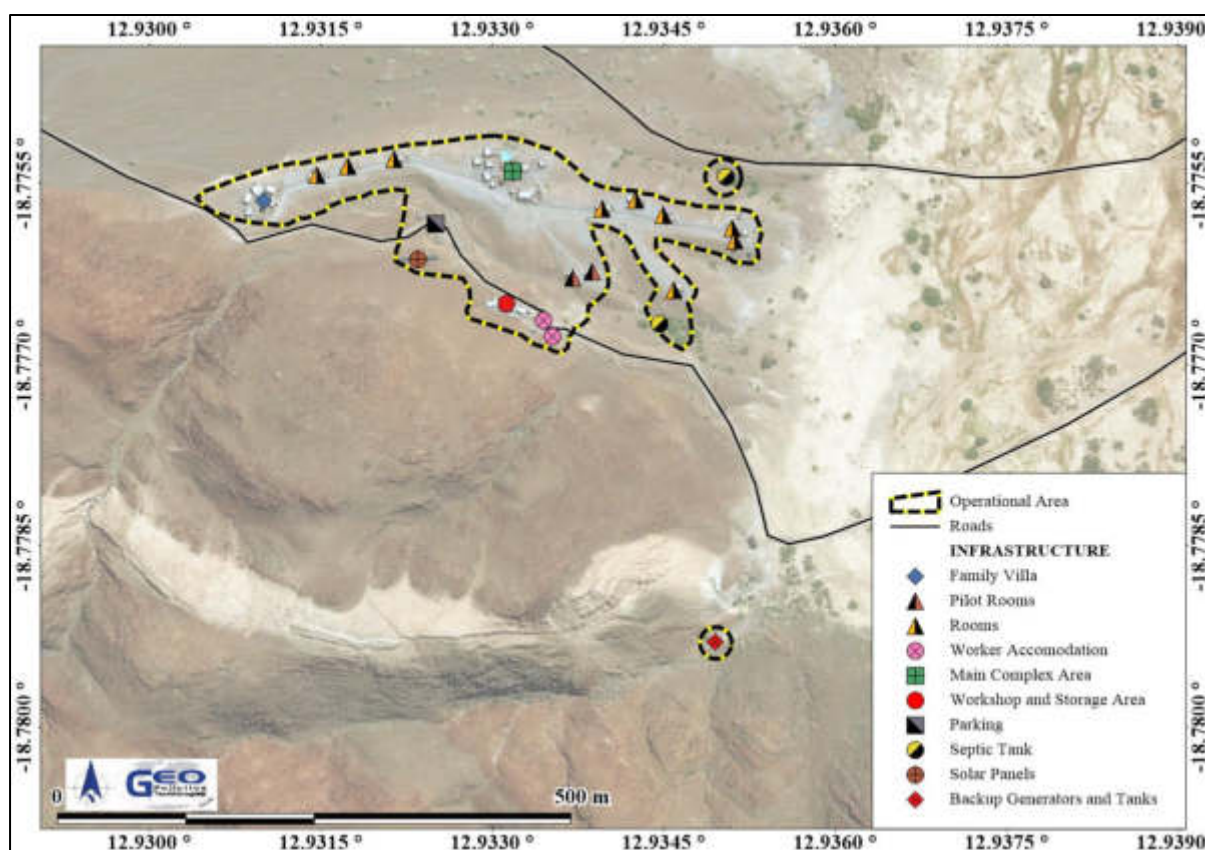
12.9300 ° 12.9315 ° 12.9330 ° 12.9345 ° 12.9360 ° 12.9375 ° 12.9390

-18.7755 ° -18.7770 ° -18.7785 ° -18.7800 °

-18.7755 ° -18.7770 ° -18.7785 ° -18.7800 °

Operational Area
Roads
INFRASTRUCTURE
Family Villa
Pilot Rooms
Rooms
Worker Accomodation
Main Complex Area
Workshop and Storage Area
Parking
Septic Tank
Solar Panels
Backup Generators and Tanks

GEO Pollution Technologies

0 500 m

12.9300 ° 12.9315 ° 12.9330 ° 12.9345 ° 12.9360 ° 12.9375 ° 12.9390